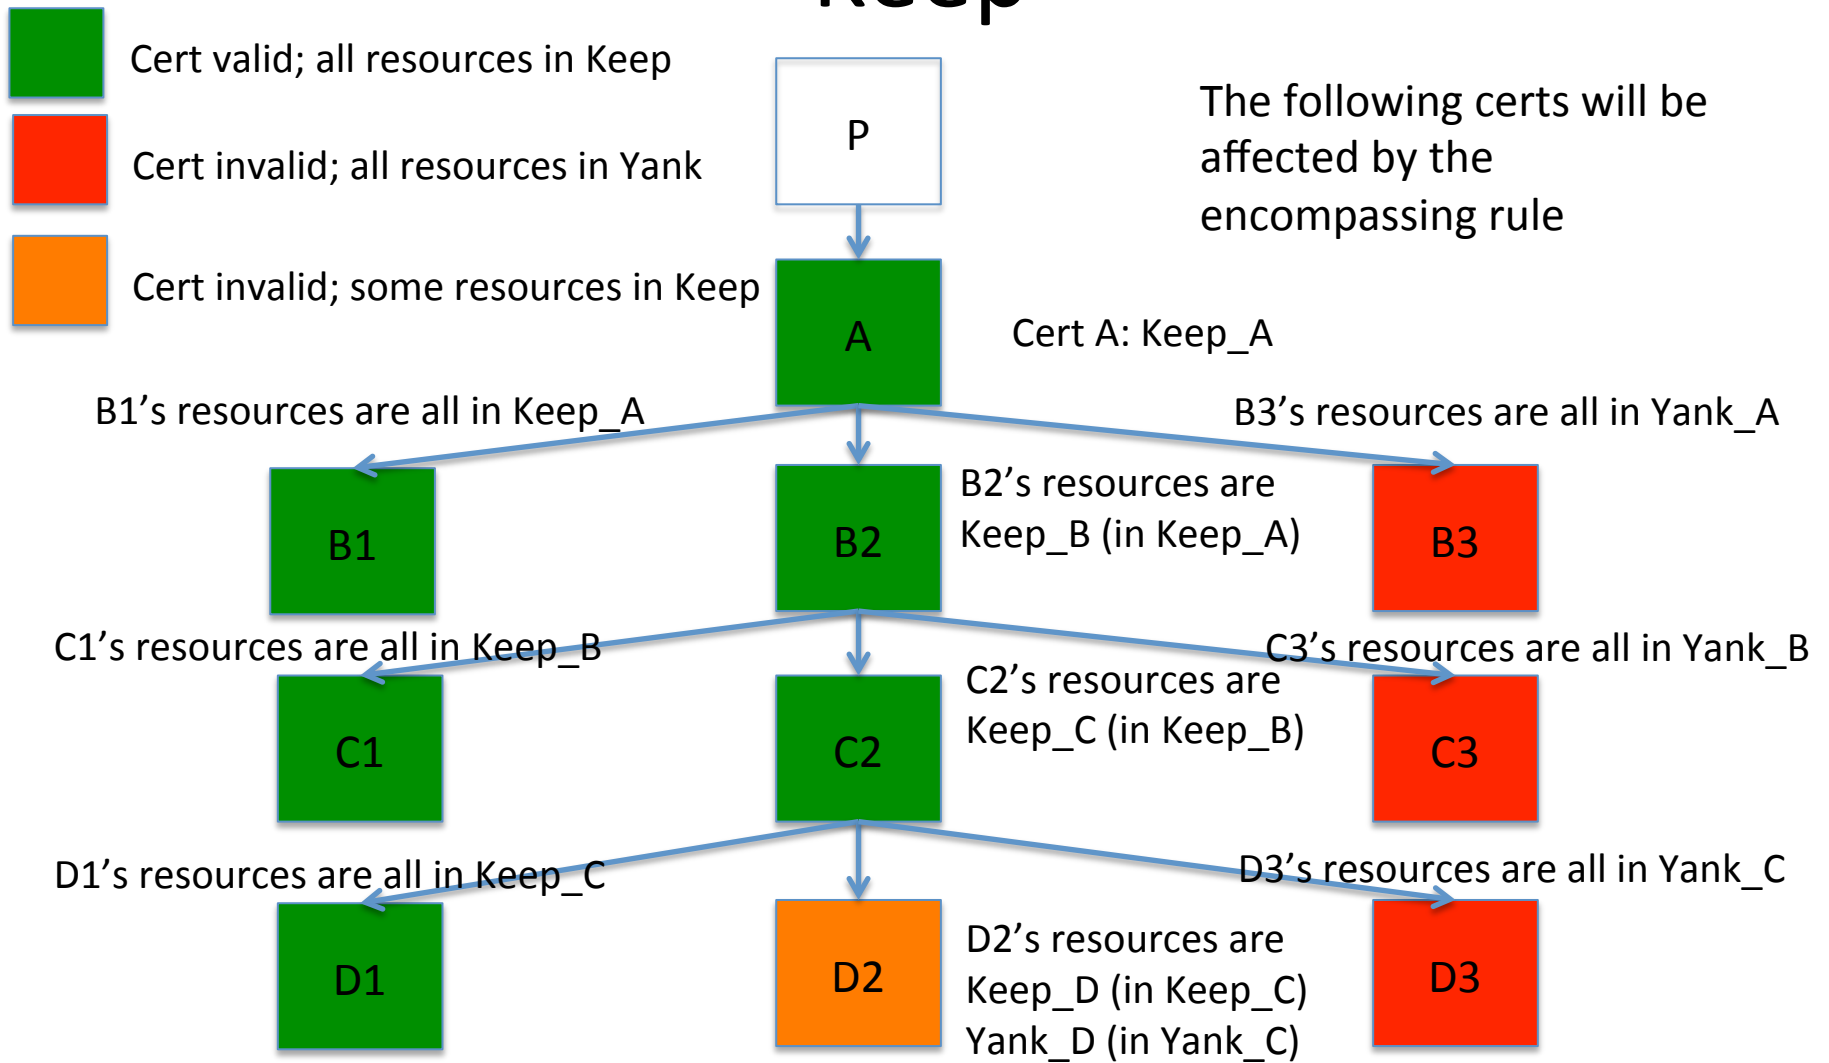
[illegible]

Cert valid; all resources in Keep

Cert invalid; all resources in Yank

Cert invalid; some resources in Keep

P

The following certs will be affected by the encompassing rule

A

Cert A: Keep_A

B1's resources are all in Keep_A

B3's resources are all in Yank_A

B1

B2

B2's resources are Keep_B (in Keep_A)

B3

C1's resources are all in Keep_B

C3's resources are all in Yank_B

C1

C2

C2's resources are Keep_C (in Keep_B)

C3

D1's resources are all in Keep_C

D3's resources are all in Yank_C

D1

D2

D2's resources are Keep_D (in Keep_C) Yank_D (in Yank_C)

D3